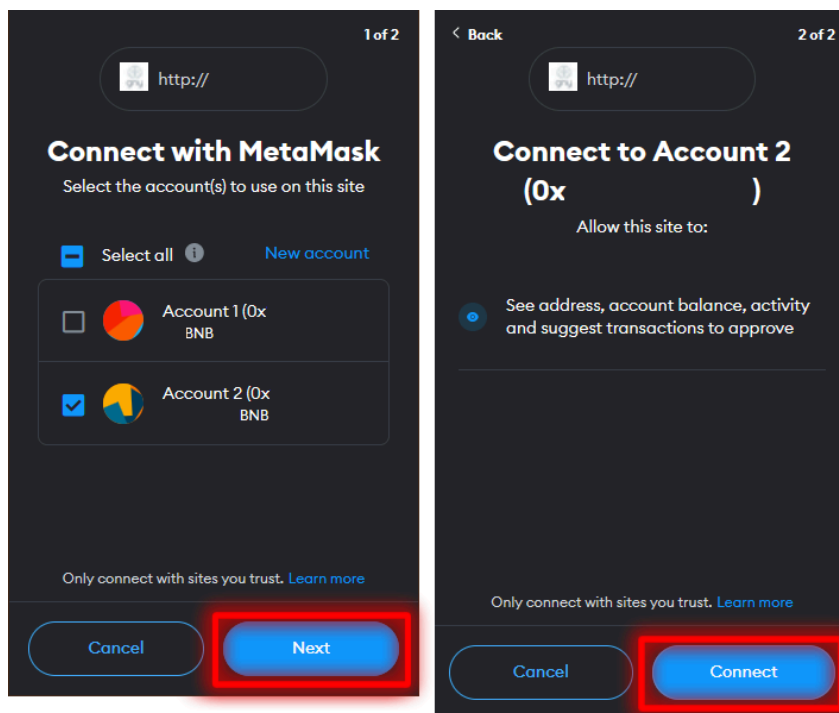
1 of 2

http://

Connect with MetaMask

Select the account(s) to use on this site

Select all

New account

Account 1 (0x

BNB

Account 2 (0x

BNB

Only connect with sites you trust. Learn more

Cancel

Next

< Back

2 of 2

http://

Connect to Account 2 (0x )

Allow this site to:

See address, account balance, activity and suggest transactions to approve

Only connect with sites you trust. Learn more

Cancel

Connect